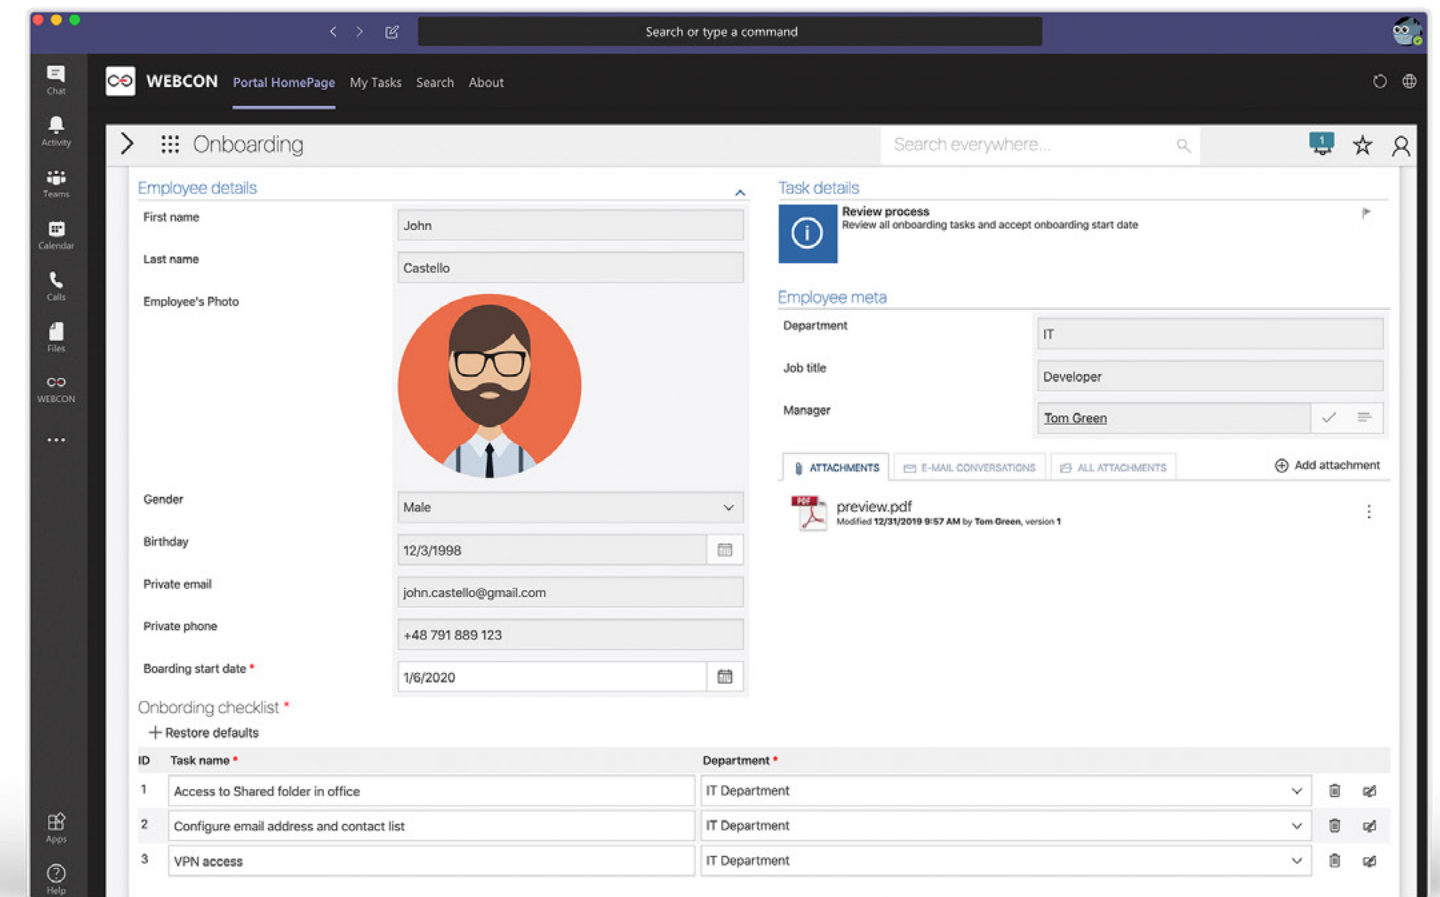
Search or type a command

Chat
Activity
Teams
Calendar
Calls
Files
WEBCON
...
Apps
Help

WEBCON Portal HomePage My Tasks Search About

Onboarding
Search everywhere...
1

Employee details
First name
John
Last name
Castello
Employee's Photo
Gender
Male
Birthday
12/3/1998
Private email
john.castello@gmail.com
Private phone
+48 791 889 123
Boarding start date *
1/6/2020

Task details
Review process
Review all onboarding tasks and accept onboarding start date

Employee meta
Department
IT
Job title
Developer
Manager
Tom Green

ATTACHMENTS E-MAIL CONVERSATIONS ALL ATTACHMENTS Add attachment
PDF
preview.pdf
Modified 12/31/2019 9:57 AM by Tom Green, version 1

Onbording checklist *
+ Restore defaults

| ID | Task name * | Department * |
|---|---|---|
| 1 | Access to Shared folder in office | IT Department |
| 2 | Configure email address and contact list | IT Department |
| 3 | VPN access | IT Department |